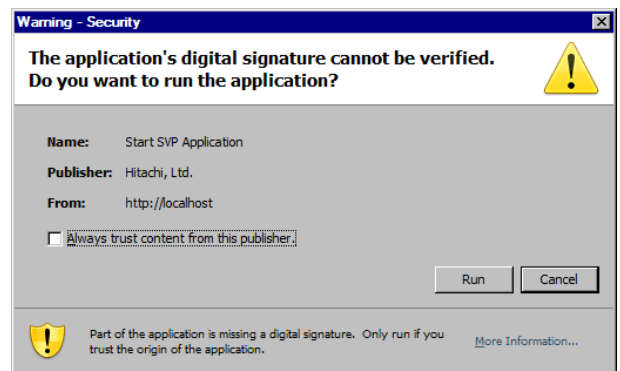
Warning - Security

The application's digital signature cannot be verified. Do you want to run the application?

Name: Start SVP Application

Publisher: Hitachi, Ltd.

From: http://localhost

Always trust content from this publisher.

Run Cancel

Part of the application is missing a digital signature. Only run if you trust the origin of the application.

More Information...